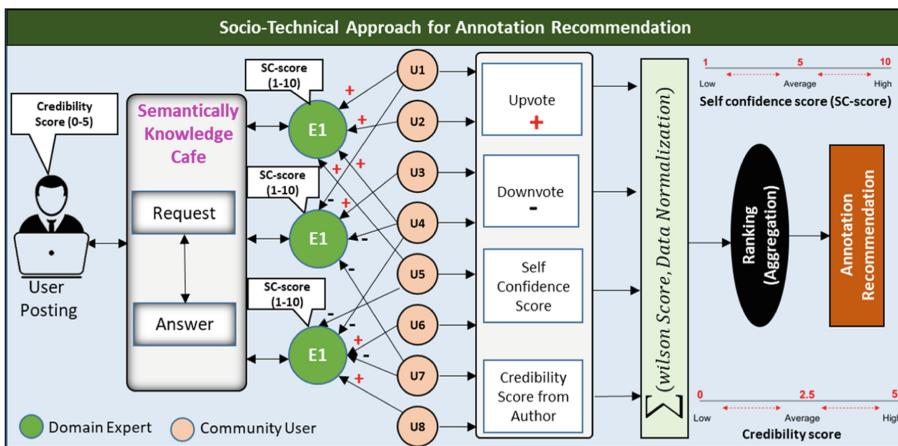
Socio-Technical Approach for Annotation Recommendation

Credibility Score (0-5)

User Posting

Semantically Knowledge Cafe

Request

Answer

SC-score (1-10)

SC-score (1-10)

SC-score (1-10)

E1

E1

E1

+ + + + + - + - - - + - - +

U1 U2 U3 U4 U5 U6 U7 U8

Upvote +

Downvote -

Self Confidence Score

Credibility Score from Author

$\sum$ (wilson Score, Data Normalization)

1 5 10
Low Average High
Self confidence score (SC-score)

Ranking (Aggregation)

Annotation Recommendation

0 2.5 5
Low Average High
Credibility score

Domain Expert

Community User